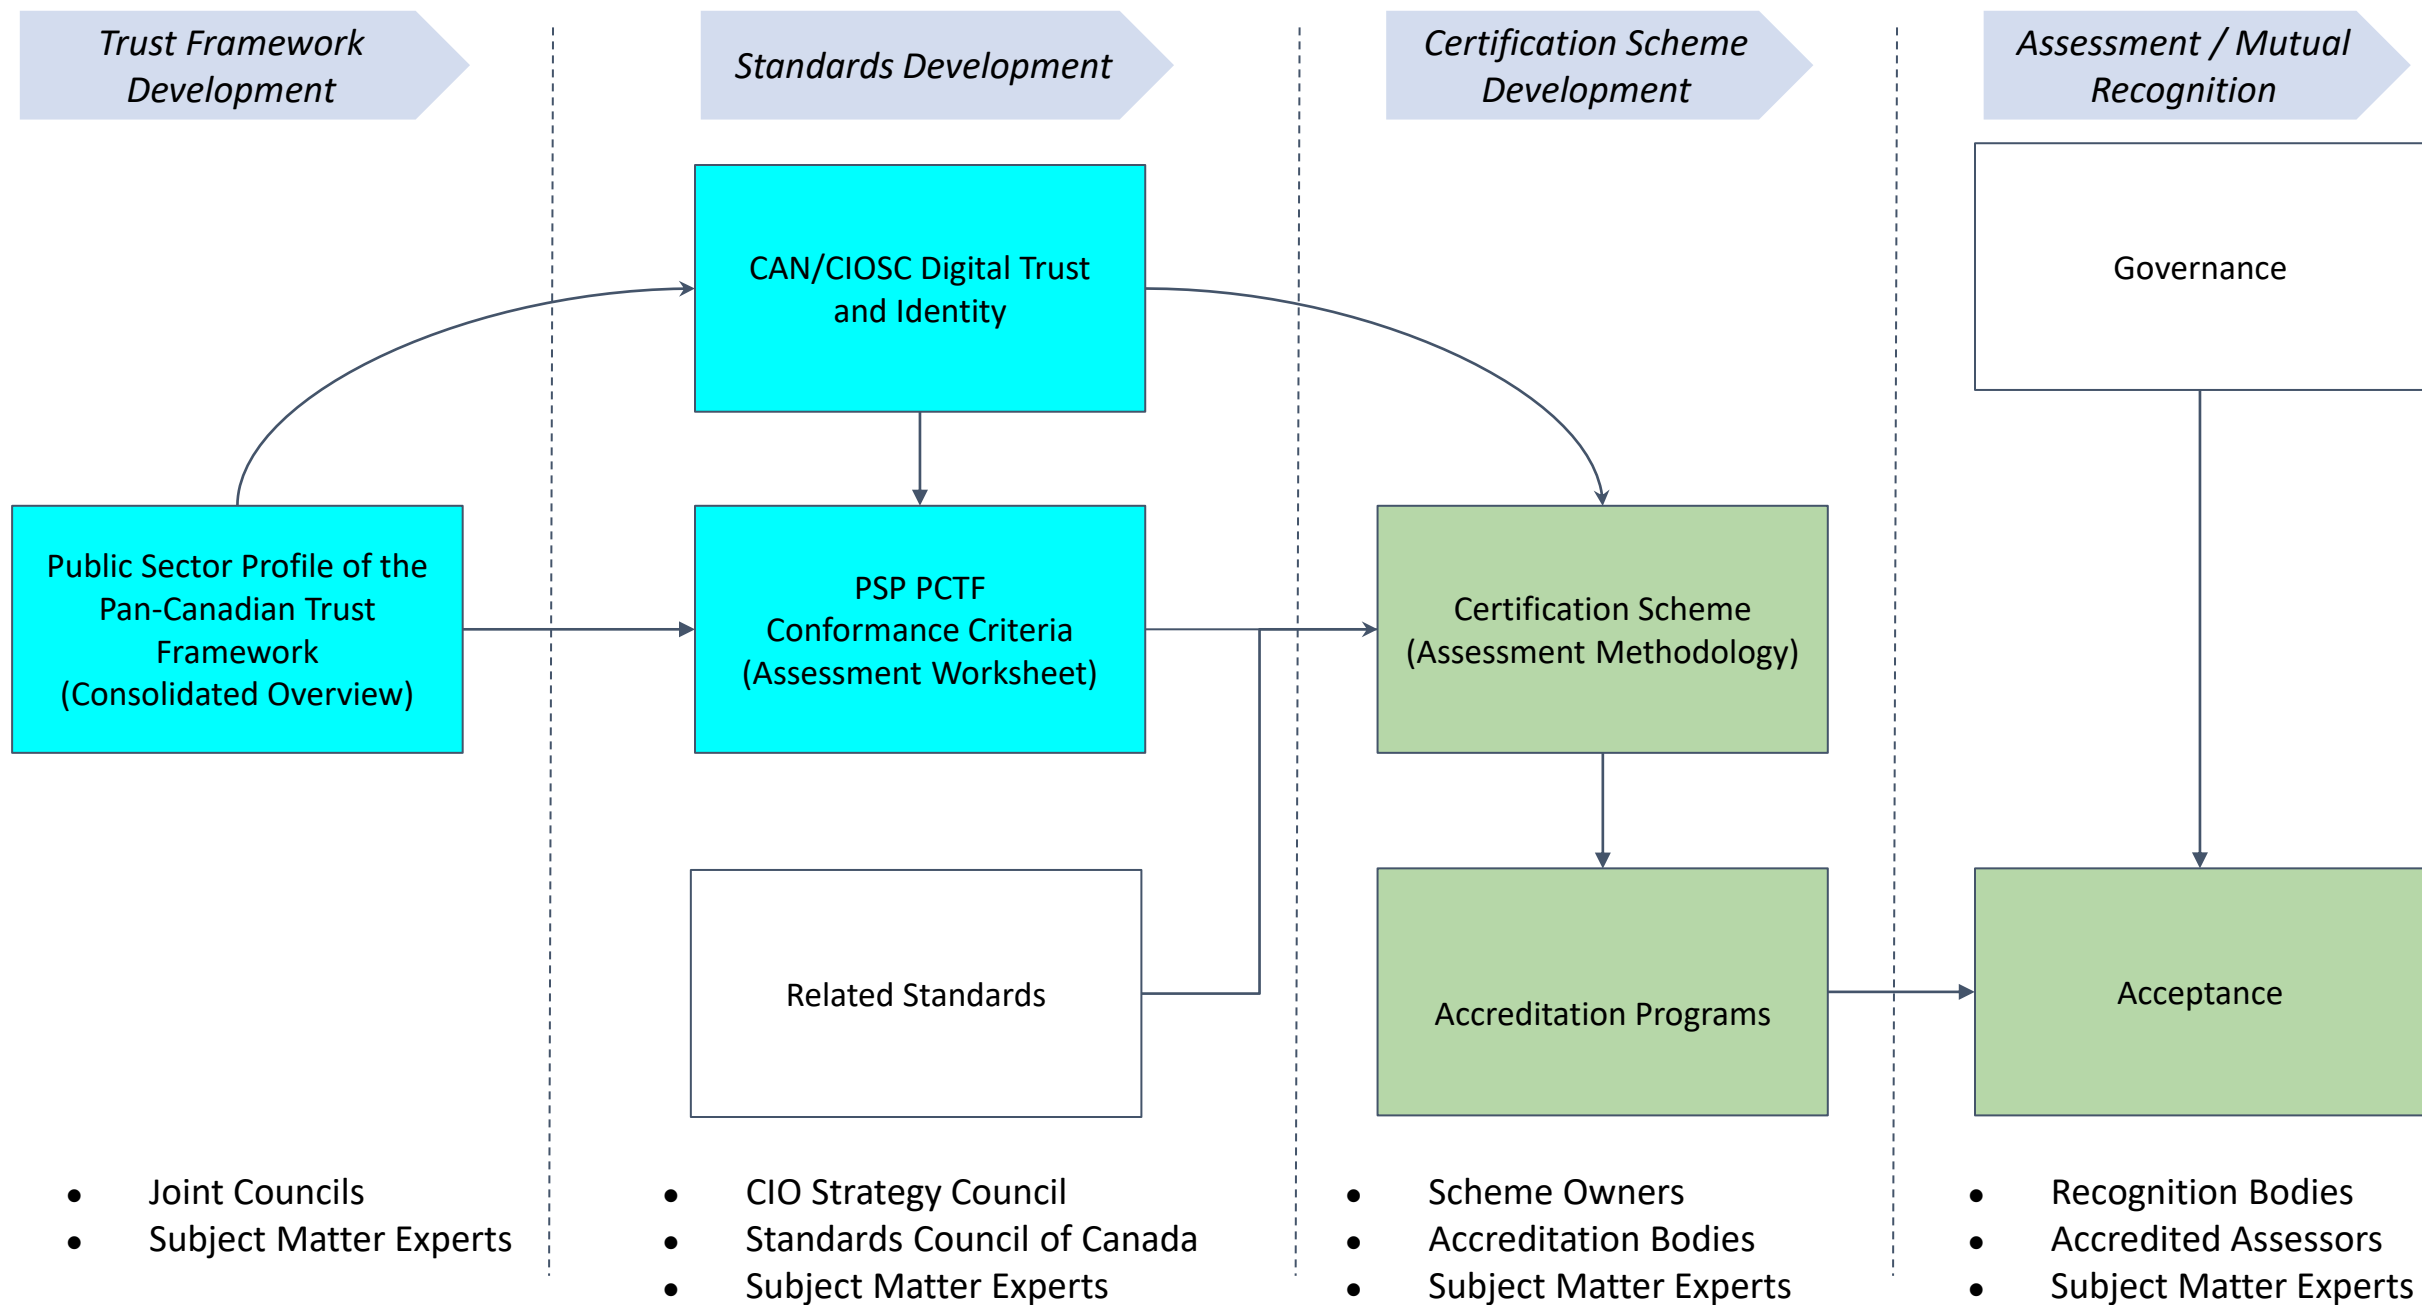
Trust Framework Development

Public Sector Profile of the Pan-Canadian Trust Framework (Consolidated Overview)

- Joint Councils
- Subject Matter Experts

Standards Development

CAN/CIOSC Digital Trust and Identity

PSP PCTF Conformance Criteria (Assessment Worksheet)

Related Standards

- CIO Strategy Council
- Standards Council of Canada
- Subject Matter Experts

Certification Scheme Development

Certification Scheme (Assessment Methodology)

Accreditation Programs

- Scheme Owners
- Accreditation Bodies
- Subject Matter Experts

Assessment / Mutual Recognition

Governance

Acceptance

- Recognition Bodies
- Accredited Assessors
- Subject Matter Experts